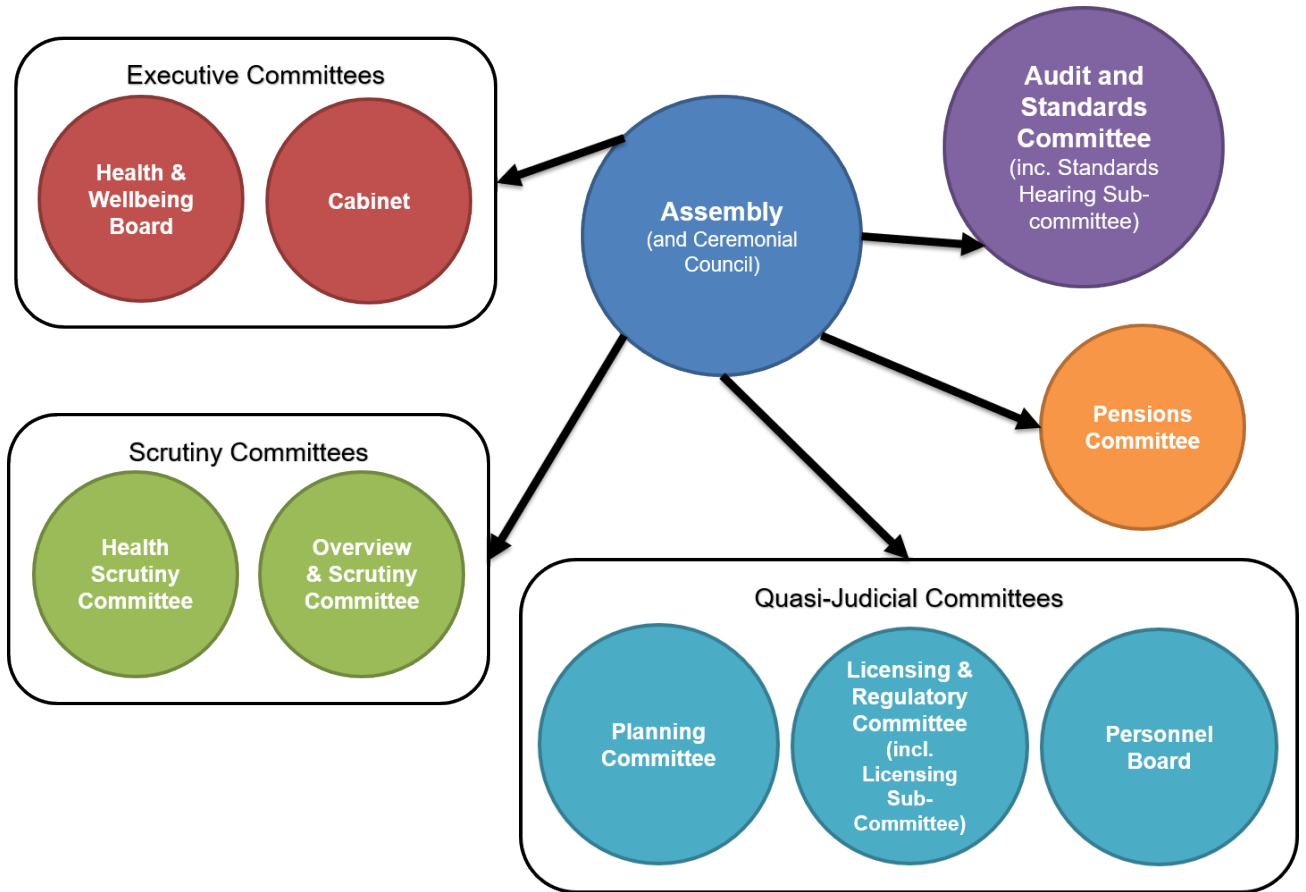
Executive Committees

Health & Wellbeing Board

Cabinet

Assembly
(and Ceremonial Council)

Audit and Standards Committee
(inc. Standards Hearing Sub-committee)

Pensions Committee

Scrutiny Committees

Health Scrutiny Committee

Overview & Scrutiny Committee

Quasi-Judicial Committees

Planning Committee

Licensing & Regulatory Committee (incl. Licensing Sub-Committee)

Personnel Board